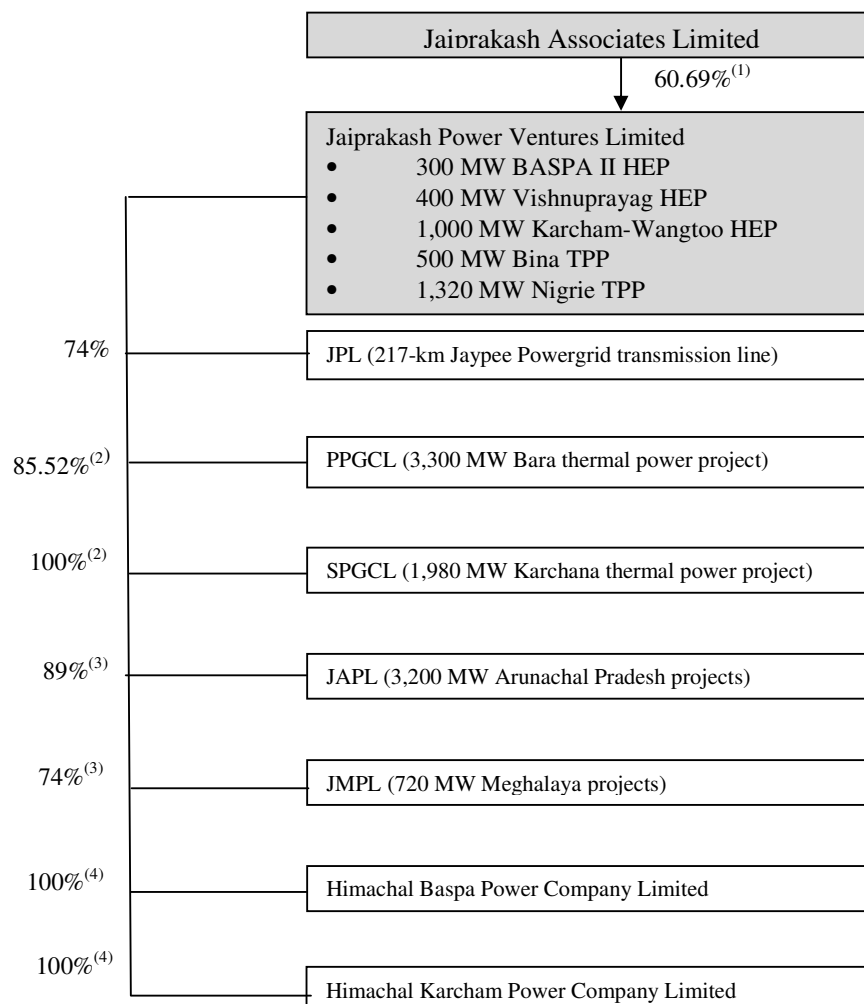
Jaiprakash Associates Limited

60.69%$^{(1)}$

Jaiprakash Power Ventures Limited
- 300 MW BASPA II HEP
- 400 MW Vishnuprayag HEP
- 1,000 MW Karcham-Wangtoo HEP
- 500 MW Bina TPP
- 1,320 MW Nigrie TPP

74%
JPL (217-km Jaypee Powergrid transmission line)

85.52%$^{(2)}$
PPGCL (3,300 MW Bara thermal power project)

100%$^{(2)}$
SPGCL (1,980 MW Karchana thermal power project)

89%$^{(3)}$
JAPL (3,200 MW Arunachal Pradesh projects)

74%$^{(3)}$
JMPL (720 MW Meghalaya projects)

100%$^{(4)}$
Himachal Baspa Power Company Limited

100%$^{(4)}$
Himachal Karcham Power Company Limited